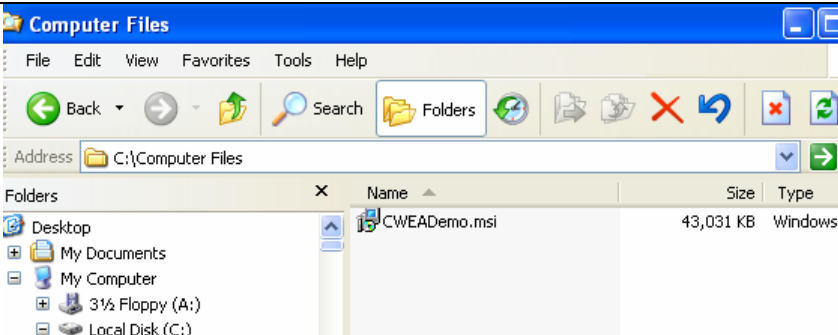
Computer Files

File Edit View Favorites Tools Help

Back Search Folders

Address C:\Computer Files

Folders ×

Desktop
My Documents
My Computer
3½ Floppy (A:)
Local Disk (C:)

| Name | Size | Type |
|---|---|---|
| CWEADemo.msi | 43,031 KB | Windows |